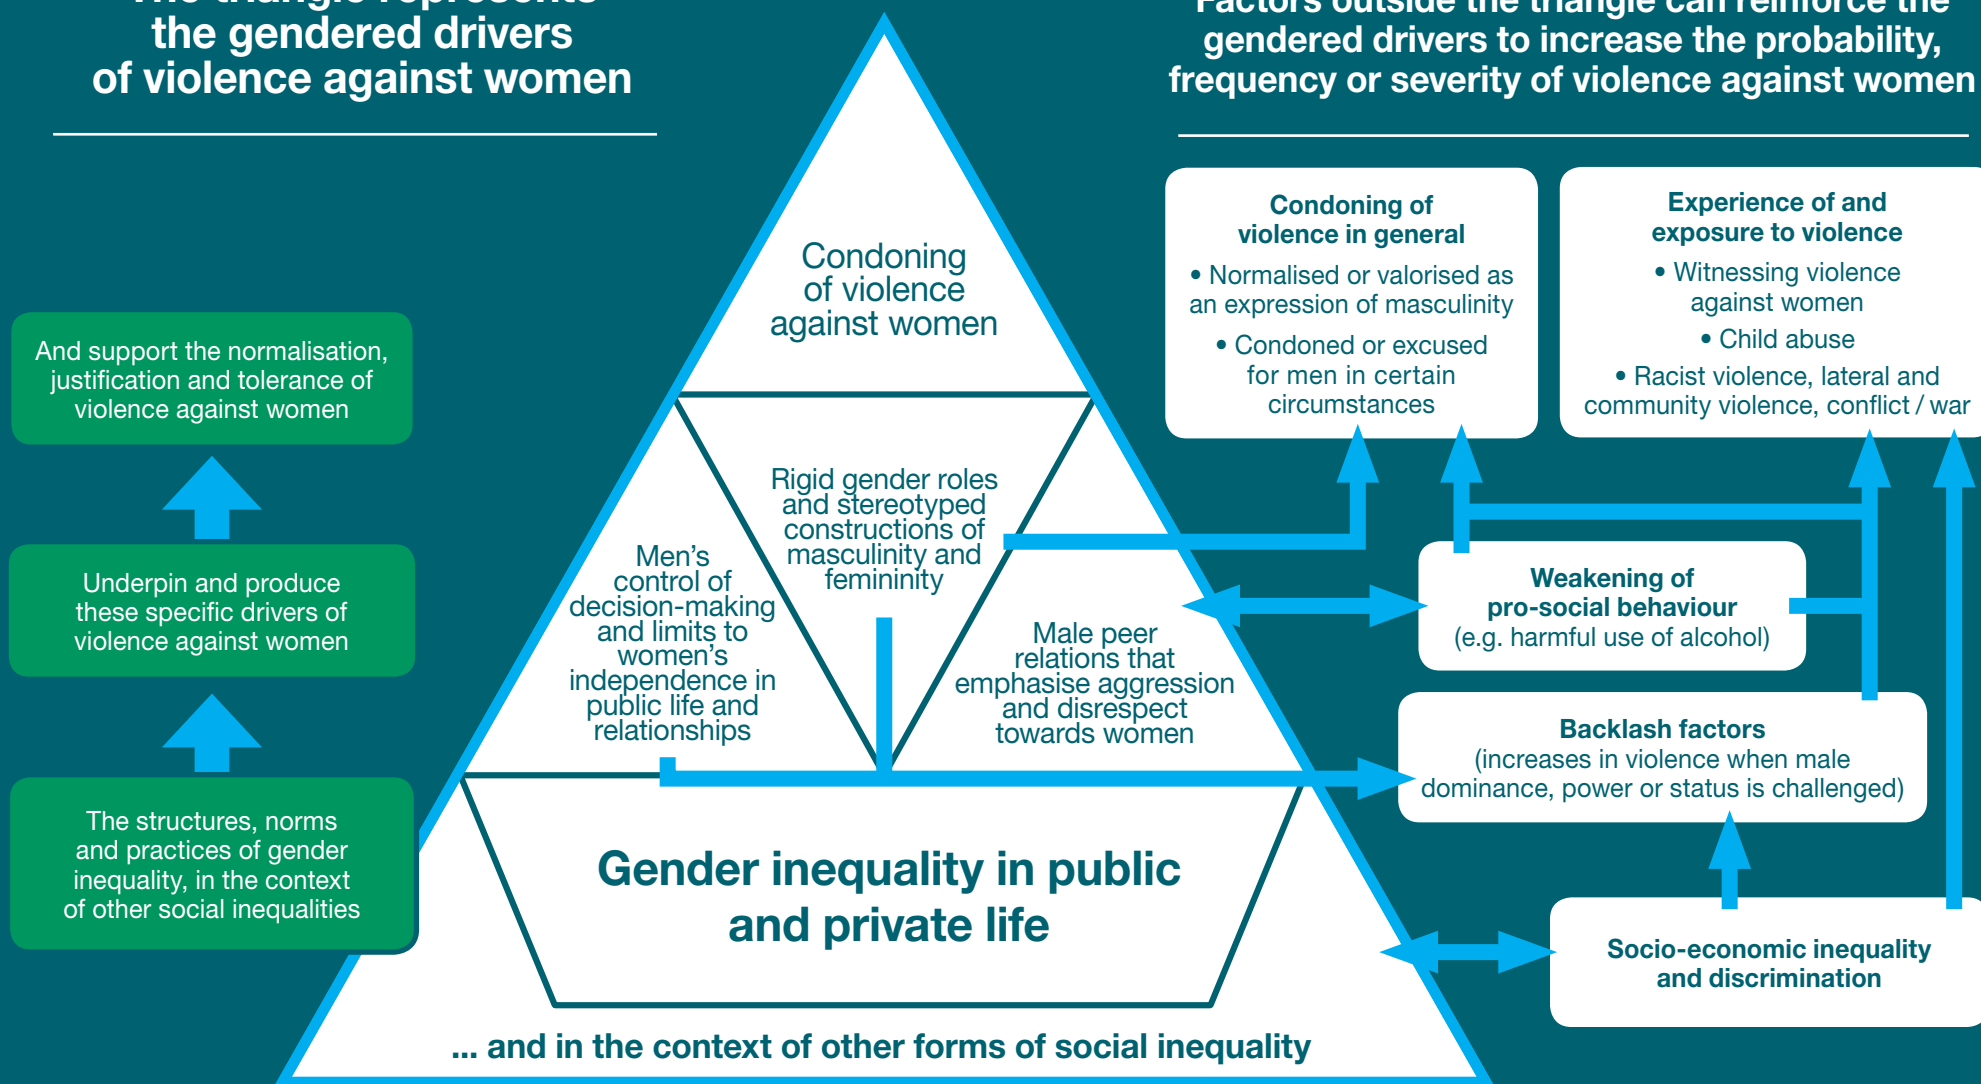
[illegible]
the gendered drivers
of violence against women

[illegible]
gendered drivers to increase the probability, frequency or severity of violence against women

And support the normalisation, justification and tolerance of violence against women

Underpin and produce these specific drivers of violence against women

The structures, norms and practices of gender inequality, in the context of other social inequalities

Condoning of violence against women

Rigid gender roles and stereotyped constructions of masculinity and femininity

Men's control of decision-making and limits to women's independence in public life and relationships

Male peer relations that emphasise aggression and disrespect towards women

Gender inequality in public and private life

... and in the context of other forms of social inequality

Condoning of violence in general
• Normalised or valorised as an expression of masculinity
• Condoned or excused for men in certain circumstances

Experience of and exposure to violence
• Witnessing violence against women
• Child abuse
• Racist violence, lateral and community violence, conflict / war

Weakening of pro-social behaviour
(e.g. harmful use of alcohol)

Backlash factors
(increases in violence when male dominance, power or status is challenged)

Socio-economic inequality and discrimination